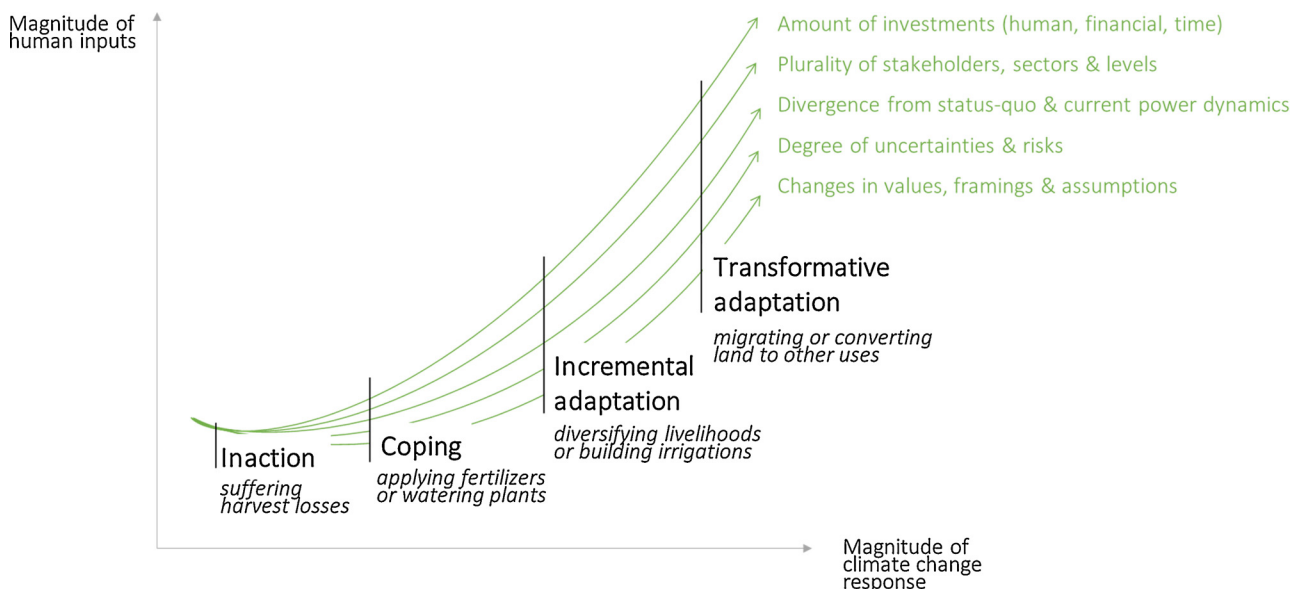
Magnitude of human inputs

Amount of investments (human, financial, time)
Plurality of stakeholders, sectors & levels
Divergence from status-quo & current power dynamics
Degree of uncertainties & risks
Changes in values, framings & assumptions

Transformative adaptation
migrating or converting land to other uses

Incremental adaptation
diversifying livelihoods or building irrigations

Coping
applying fertilizers or watering plants

Inaction
suffering harvest losses

Magnitude of climate change response